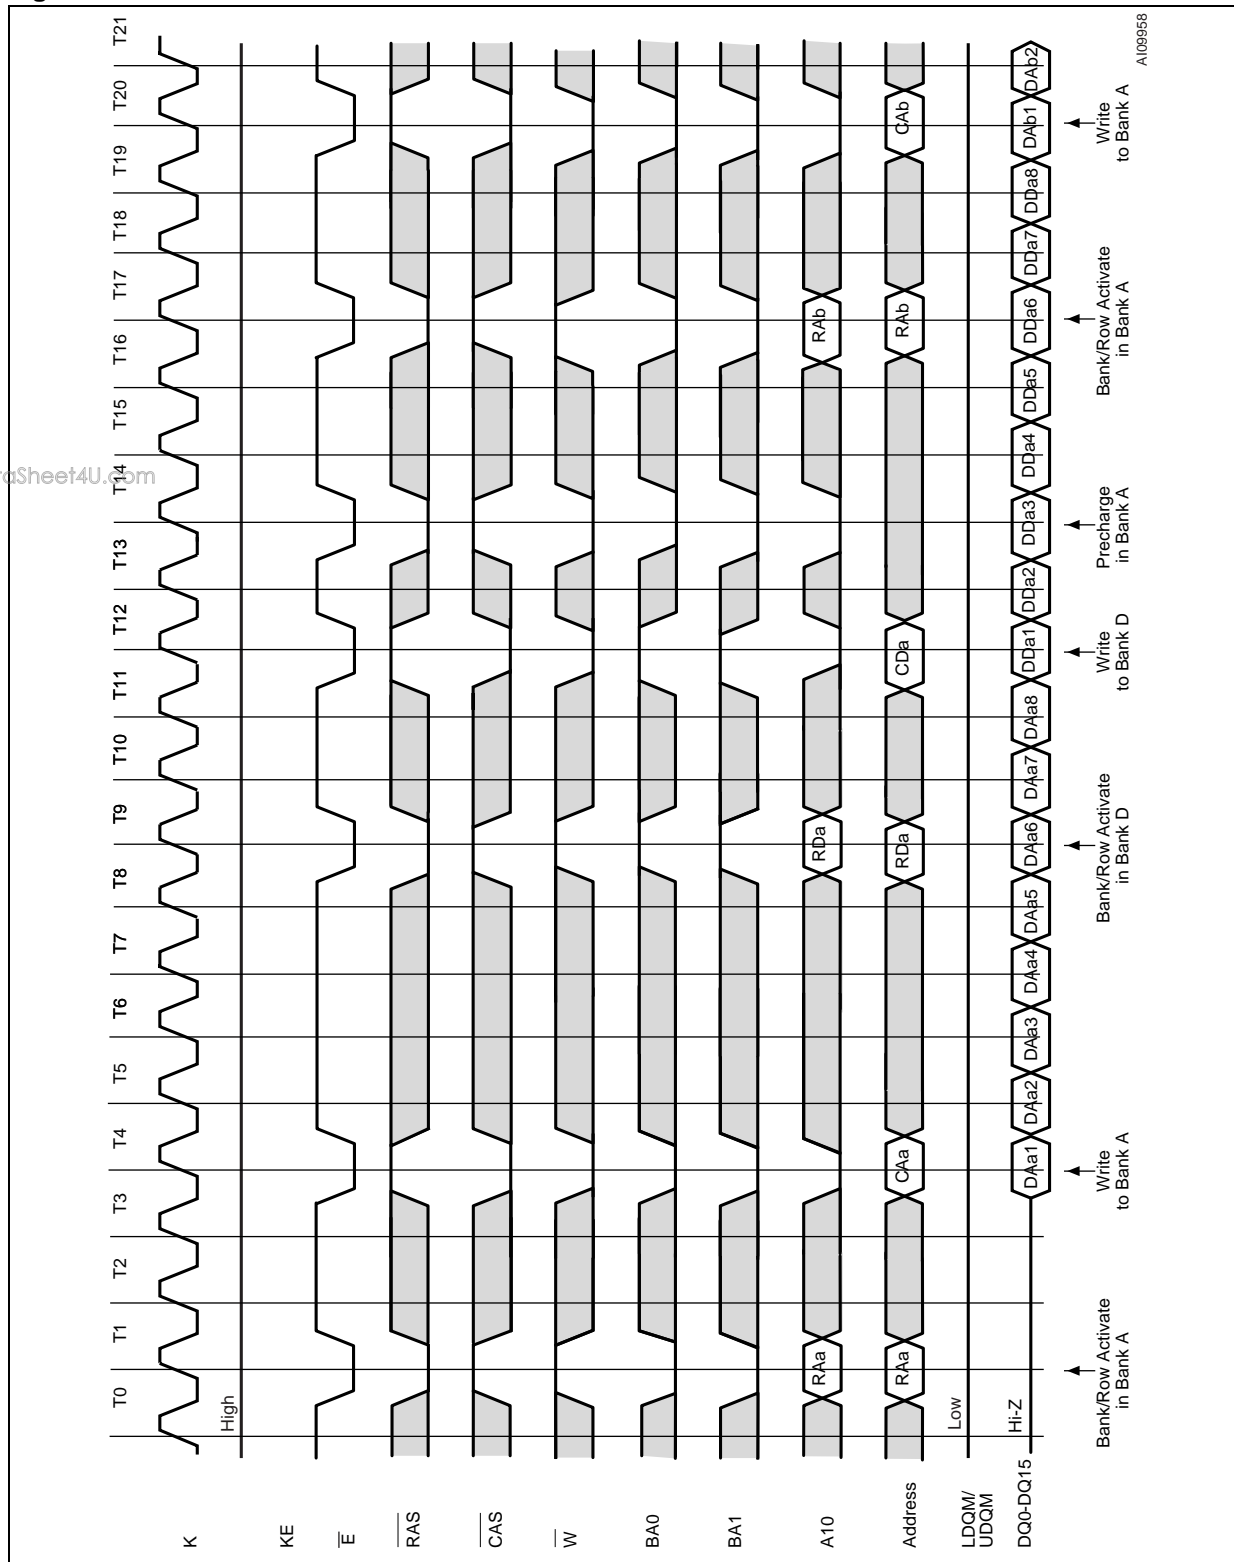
T0 T1 T2 T3 T4 T5 T6 T7 T8 T9 T10 T11 T12 T13 T14 T15 T16 T17 T18 T19 T20 T21

AI09958

K

KE

High

$\overline{E}$

$\overline{RAS}$

$\overline{CAS}$

$\overline{W}$

BA0

BA1

A10

RAa RDa RAb

Address

RAa CAa RDa CDa RAb CAb

LDQM/ UDQM

Low

DQ0-DQ15

Hi-Z

DAa1 DAa2 DAa3 DAa4 DAa5 DAa6 DAa7 DAa8 DDa1 DDa2 DDa3 DDa4 DDa5 DDa6 DDa7 DDa8 DAb1 DAb2

Bank/Row Activate in Bank A

Write to Bank A

Bank/Row Activate in Bank D

Write to Bank D

Precharge in Bank A

Bank/Row Activate in Bank A

Write to Bank A

aSheet4U.com